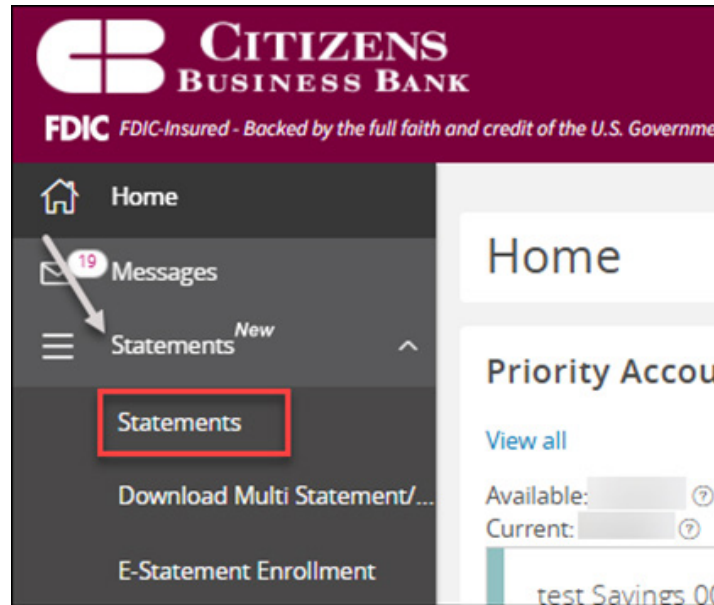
CITIZENS BUSINESS BANK

FDIC FDIC-Insured - Backed by the full faith and credit of the U.S. Governme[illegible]

Home

19 Messages

Statements New

Statements

Download Multi Statement/...

E-Statement Enrollment

Home

Priority Accou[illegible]

View all

Available: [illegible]

Current: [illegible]

test Savings 0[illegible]